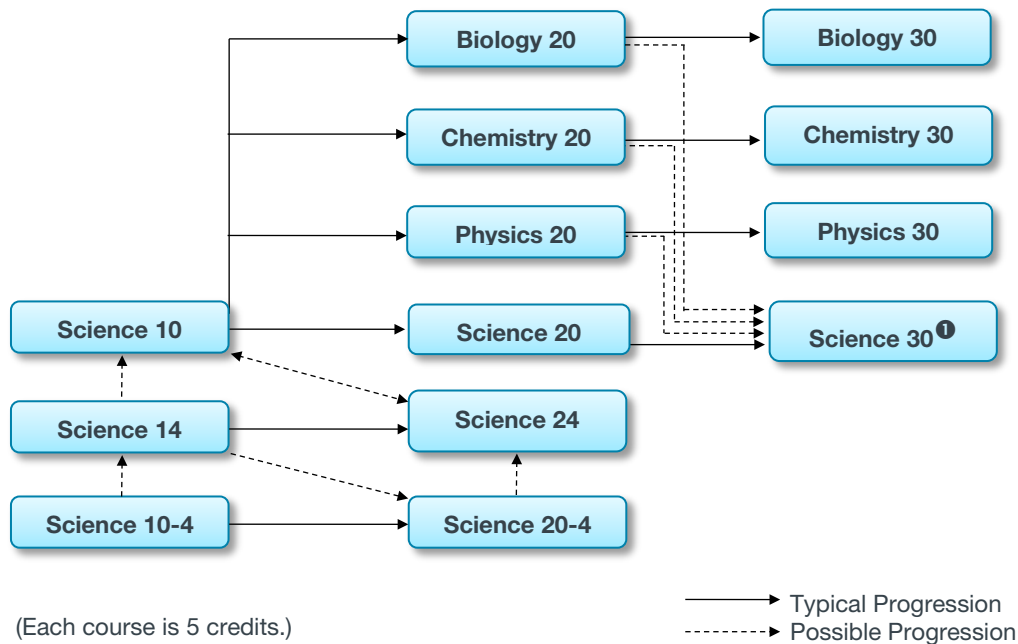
Biology 20

Biology 30

Chemistry 20

Chemistry 30

Physics 20

Physics 30

Science 10

Science 20

Science 30❶

Science 14

Science 24

Science 10-4

Science 20-4

(Each course is 5 credits.)

Typical Progression

Possible Progression